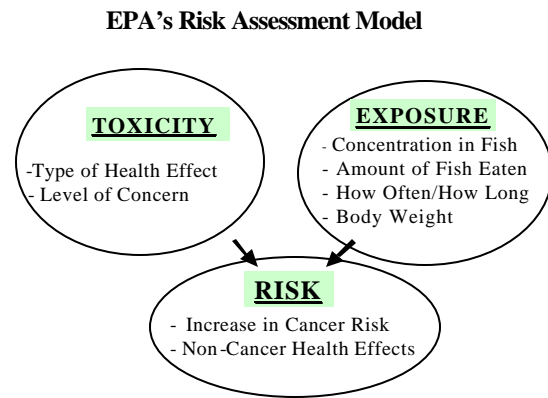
EPA's Risk Assessment Model

TOXICITY

-Type of Health Effect
- Level of Concern

EXPOSURE

- Concentration in Fish
- Amount of Fish Eaten
- How Often/How Long
- Body Weight

RISK

- Increase in Cancer Risk
- Non-Cancer Health Effects